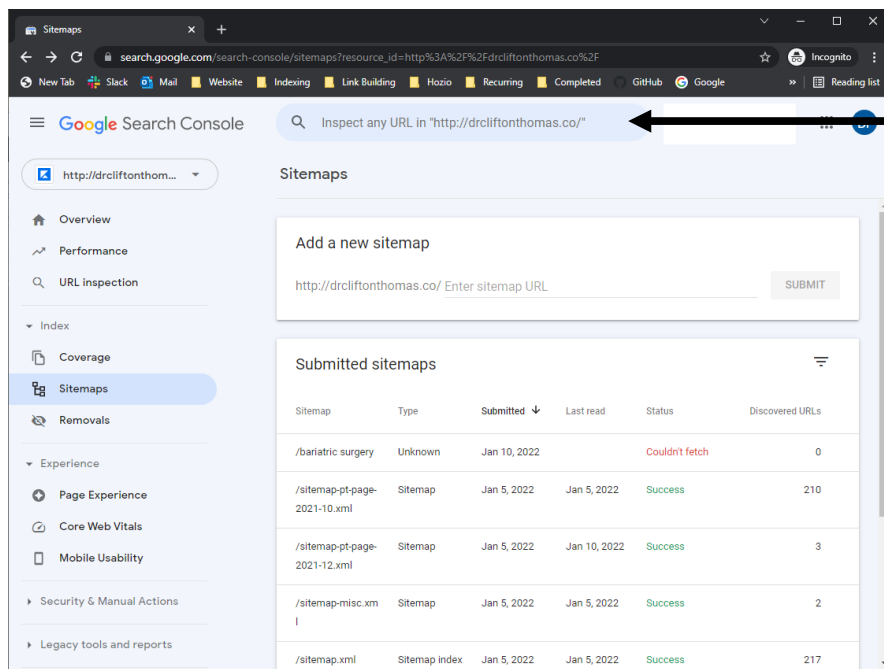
Sitemaps × +

search.google.com/search-console/sitemaps?resource_id=http%3A%2F%2Fdrcliftonthomas.co%2F

Incognito

New Tab Slack Mail Website Indexing Link Building Hozio Recurring Completed GitHub Google » Reading list

Google Search Console

Inspect any URL in "http://drcliftonthomas.co/"

http://drcliftonthom...

Overview
Performance
URL inspection
Index
Coverage
Sitemaps
Removals
Experience
Page Experience
Core Web Vitals
Mobile Usability
Security & Manual Actions
Legacy tools and reports

Sitemaps

Add a new sitemap

http://drcliftonthomas.co/ Enter sitemap URL SUBMIT

Submitted sitemaps

| Sitemap | Type | Submitted ↓ | Last read | Status | Discovered URLs |
|---|---|---|---|---|---|
| /bariatric surgery | Unknown | Jan 10, 2022 | | Couldn't fetch | 0 |
| /sitemap-pt-page-2021-10.xml | Sitemap | Jan 5, 2022 | Jan 5, 2022 | Success | 210 |
| /sitemap-pt-page-2021-12.xml | Sitemap | Jan 5, 2022 | Jan 10, 2022 | Success | 3 |
| /sitemap-misc.xml | Sitemap | Jan 5, 2022 | Jan 5, 2022 | Success | 2 |
| /sitemap.xml | Sitemap index | Jan 5, 2022 | Jan 5, 2022 | Success | 217 |